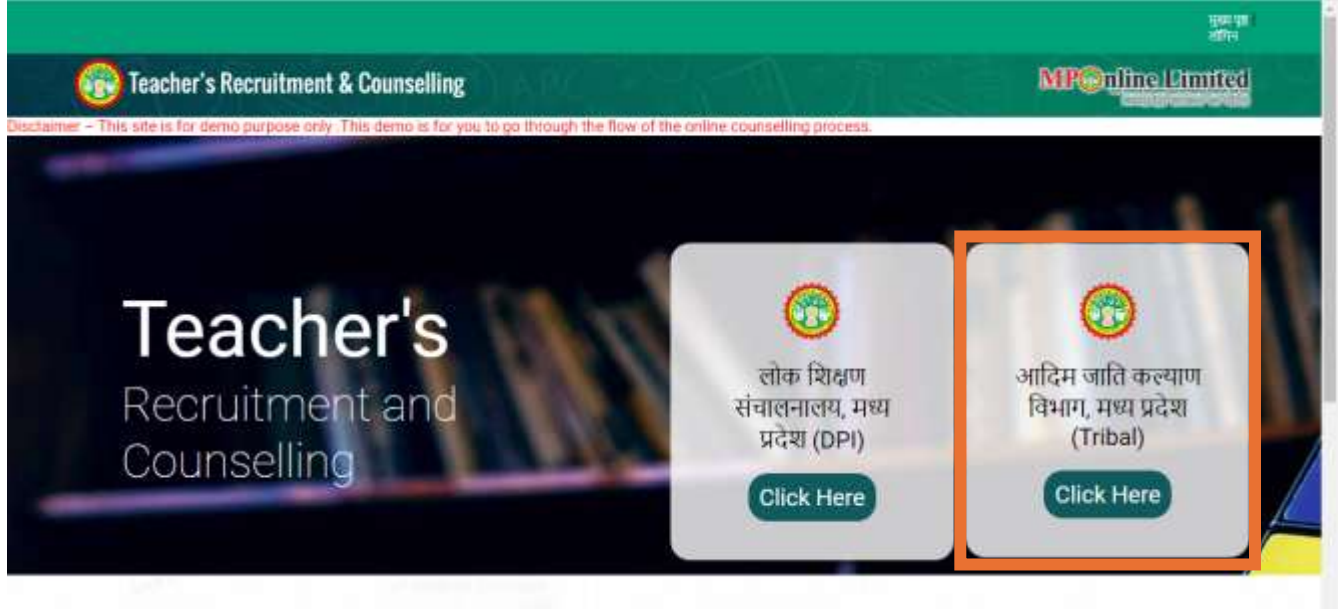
मुख्य पृष्ठ
लॉगिन

Teacher's Recruitment & Counselling

MPOnline Limited
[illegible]

Disclaimer – This site is for demo purpose only. This demo is for you to go through the flow of the online counselling process.

Teacher's
Recruitment and
Counselling

लोक शिक्षण संचालनालय, मध्य प्रदेश (DPI)

Click Here

आदिम जाति कल्याण विभाग, मध्य प्रदेश (Tribal)

Click Here